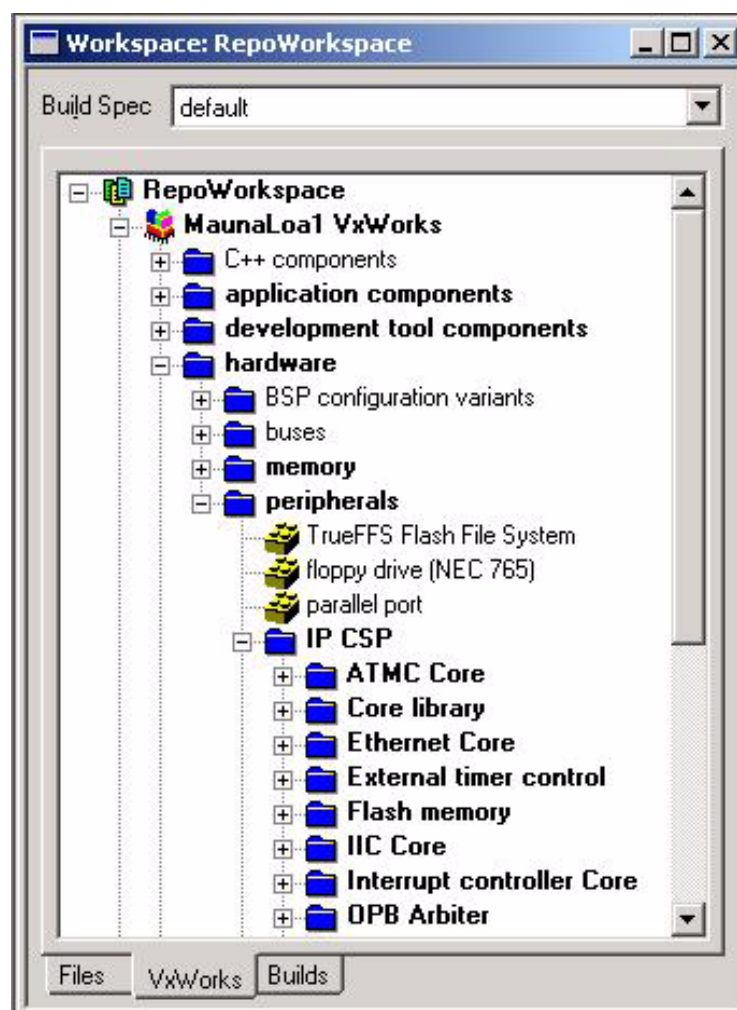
Workspace: RepoWorkspace

Build Spec default

RepoWorkspace
MaunaLoa1 VxWorks
C++ components
application components
development tool components
hardware
BSP configuration variants
buses
memory
peripherals
TrueFFS Flash File System
floppy drive (NEC 765)
parallel port
IP CSP
ATMC Core
Core library
Ethernet Core
External timer control
Flash memory
IIC Core
Interrupt controller Core
OPB Arbiter

Files VxWorks Builds